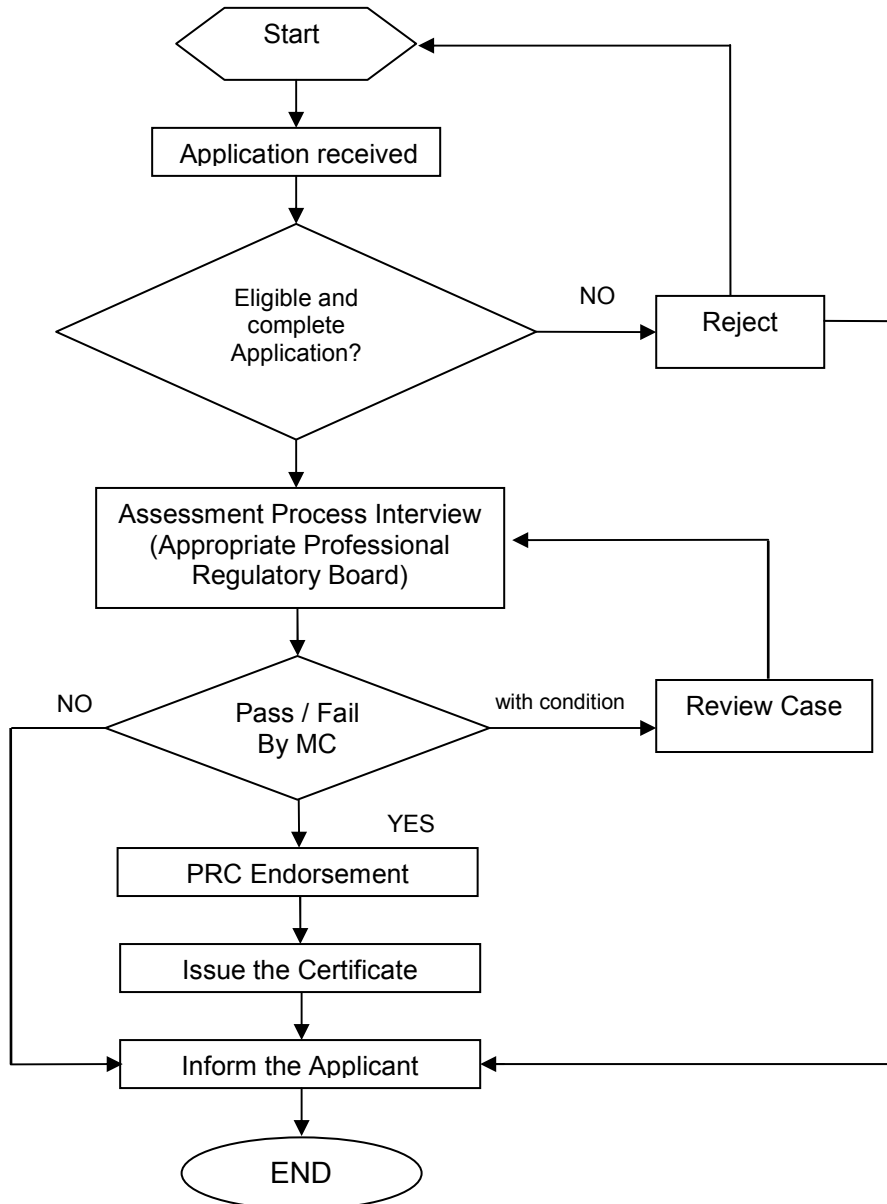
Start

Application received

Eligible and complete Application?

NO

Reject

Assessment Process Interview (Appropriate Professional Regulatory Board)

NO

Pass / Fail By MC

with condition

Review Case

YES

PRC Endorsement

Issue the Certificate

Inform the Applicant

END